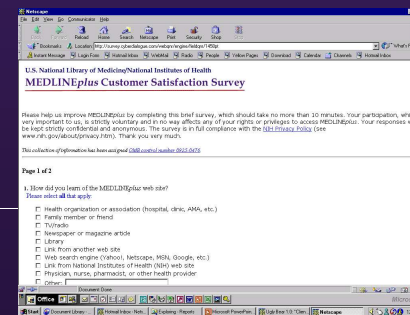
Netscape
File Edit View Go Communicator Help
Back Forward Reload Home Search Netscape Print Security Shop Stop
Bookmarks Location: http://survey.cyberdialogue.com/webpro/engine/fieldpro?1450pt
What's Related
Instant Message Login Free Hotmail Inbox WebMail Radio People Yellow Pages Download Calendar Channels Hotmail Inbox

U.S. National Library of Medicine/National Institutes of Health
MEDLINEplus Customer Satisfaction Survey

Please help us improve MEDLINEplus by completing this brief survey, which should take no more than 10 minutes. Your participation, whi very important to us, is strictly voluntary and in no way affects any of your rights or privileges to access MEDLINEplus. Your responses w be kept strictly confidential and anonymous. The survey is in full compliance with the NIH Privacy Policy (see www.nih.gov/about/privacy.htm). Thank you very much.

This collection of information has been assigned OMB control number 0925-0474.

Page 1 of 2

1. How did you learn of the MEDLINEplus web site?
Please select all that apply.

☐ Health organization or association (hospital, clinic, AMA, etc.)
☐ Family member or friend
☐ TV/radio
☐ Newspaper or magazine article
☐ Library
☐ Link from another web site
☐ Web search engine (Yahoo!, Netscape, MSN, Google, etc.)
☐ Link from National Institutes of Health (NIH) web site
☐ Physician, nurse, pharmacist, or other health provider
☐ Other:

Document: Done
Office
Start Document Library Hotmail Inbox - Nets... Exploring - Reports Microsoft PowerPoint... Ugly Bear 1.0 "Clien... Netscape